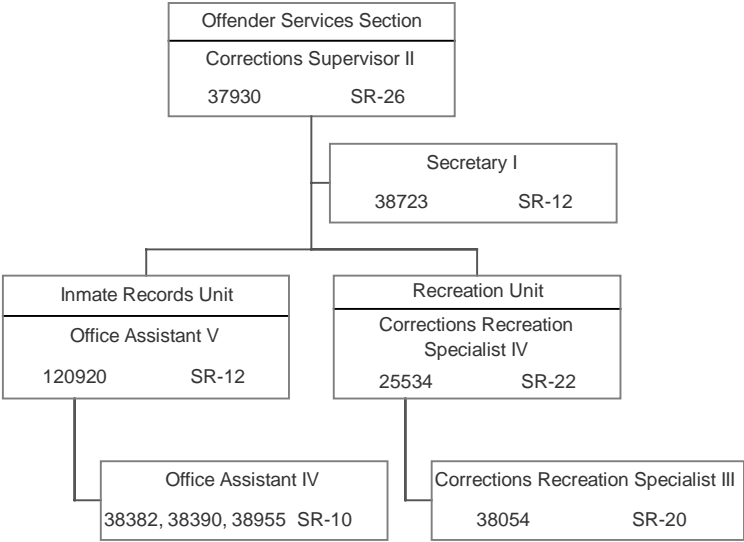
Offender Services Section

Corrections Supervisor II

37930 SR-26

Secretary I

38723 SR-12

Inmate Records Unit

Office Assistant V

120920 SR-12

Recreation Unit

Corrections Recreation Specialist IV

25534 SR-22

Office Assistant IV

38382, 38390, 38955 SR-10

Corrections Recreation Specialist III

38054 SR-20